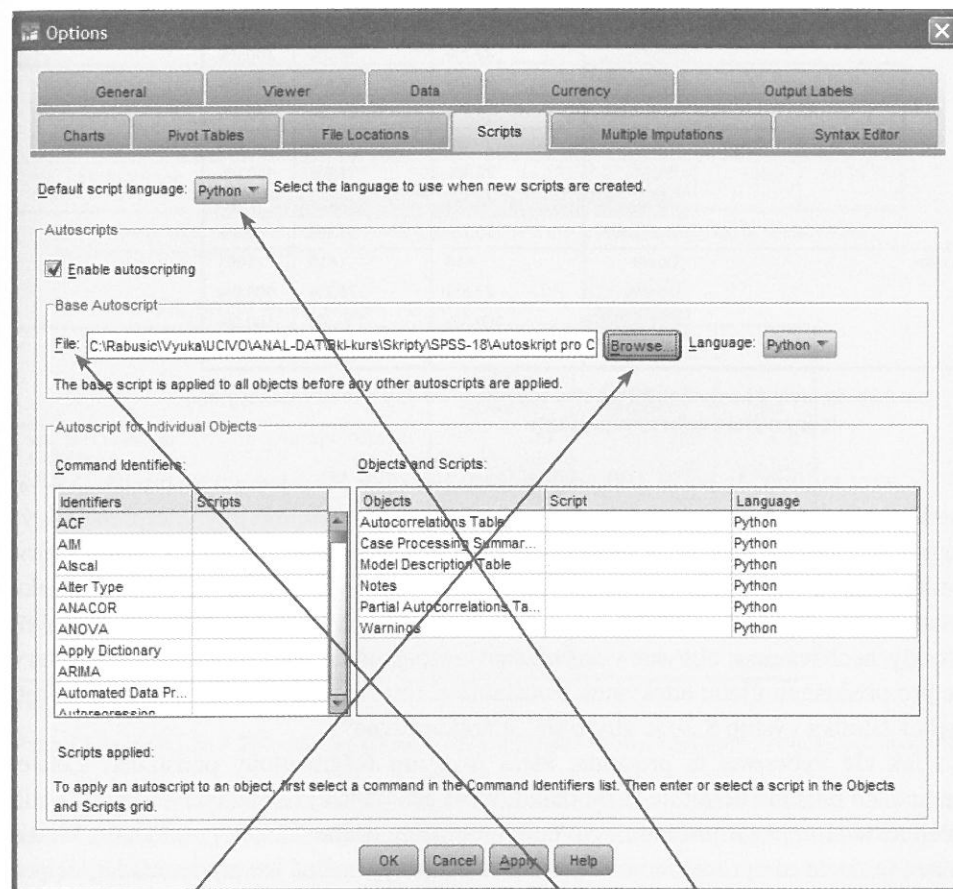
Options

General | Viewer | Data | Currency | Output Labels
Charts | Pivot Tables | File Locations | Scripts | Multiple Imputations | Syntax Editor

Default script language: Python Select the language to use when new scripts are created.

Autoscripts

Enable autoscripting

Base Autoscript

File: C:\Rabusic\Vyuka\UCIVO\ANAL-DAT\Skl-kurs\Skripty\SPSS-18\Autoskript pro C Browse... Language: Python

The base script is applied to all objects before any other autoscripts are applied.

Autoscript for Individual Objects

Command Identifiers:

| Identifiers | Scripts |
|---|---|
| ACF | |
| AIM | |
| Alscal | |
| Alter Type | |
| ANACOR | |
| ANOVA | |
| Apply Dictionary | |
| ARIMA | |
| Automated Data Pr... | |
| Autoregression | |

Objects and Scripts:

| Objects | Script | Language |
|---|---|---|
| Autocorrelations Table | | Python |
| Case Processing Summar... | | Python |
| Model Description Table | | Python |
| Notes | | Python |
| Partial Autocorrelations Ta... | | Python |
| Warnings | | Python |

Scripts applied:

To apply an autoscript to an object, first select a command in the Command Identifiers list. Then enter or select a script in the Objects and Scripts grid.

OK Cancel Apply Help